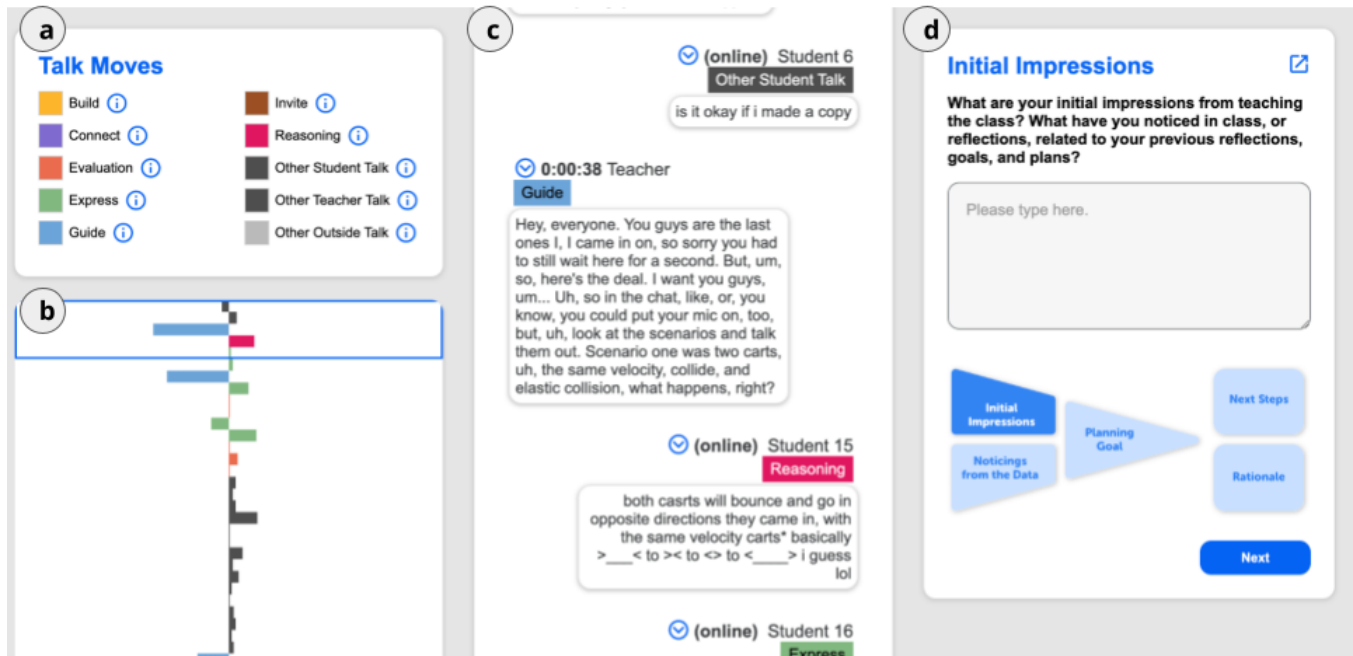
a

Talk Moves

Build
Connect
Evaluation
Express
Guide
Invite
Reasoning
Other Student Talk
Other Teacher Talk
Other Outside Talk

b

c

(online) Student 6
Other Student Talk
is it okay if i made a copy

0:00:38 Teacher
Guide
Hey, everyone. You guys are the last ones I, I came in on, so sorry you had to still wait here for a second. But, um, so, here's the deal. I want you guys, um... Uh, so in the chat, like, or, you know, you could put your mic on, too, but, uh, look at the scenarios and talk them out. Scenario one was two carts, uh, the same velocity, collide, and elastic collision, what happens, right?

(online) Student 15
Reasoning
both casrts will bounce and go in opposite directions they came in, with the same velocity carts* basically >___< to >< to <> to <____> i guess lol

(online) Student 16
Express

d

Initial Impressions

What are your initial impressions from teaching the class? What have you noticed in class, or reflections, related to your previous reflections, goals, and plans?

Please type here.

Initial Impressions
Noticings from the Data
Planning Goal
Next Steps
Rationale

Next